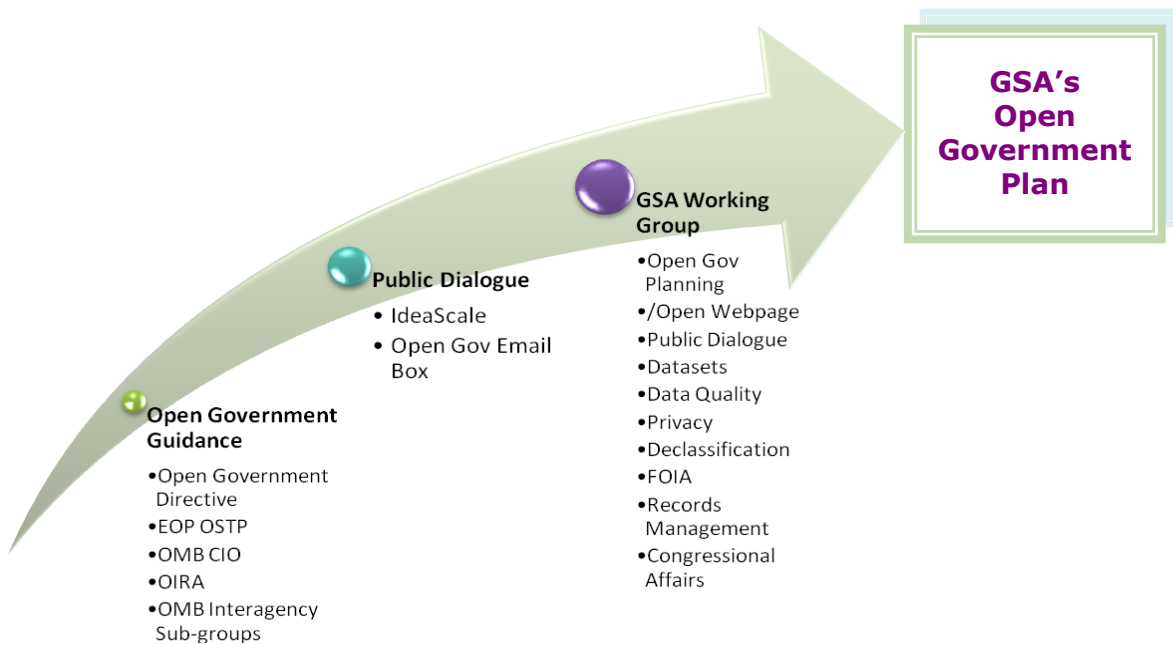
GSA's Open Government Plan

GSA Working Group

•Open Gov Planning
•/Open Webpage
•Public Dialogue
•Datasets
•Data Quality
•Privacy
•Declassification
•FOIA
•Records Management
•Congressional Affairs

Public Dialogue

• IdeaScale
• Open Gov Email Box

Open Government Guidance

•Open Government Directive
•EOP OSTP
•OMB CIO
•OIRA
•OMB Interagency Sub-groups